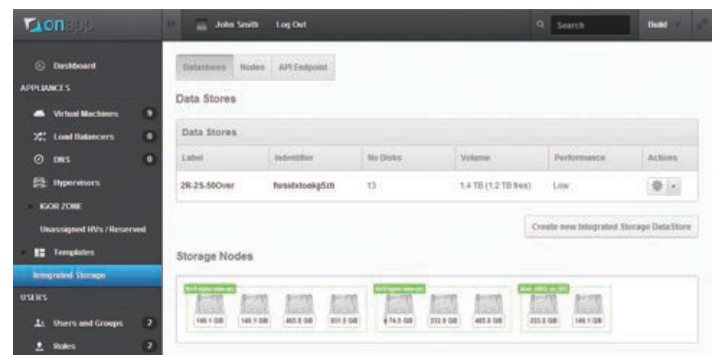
onapp

John Smith Log Out

Search

Build

Dashboard

APPLIANCES

Virtual Machines 9

Load Balancers 0

DNS 0

Hypervisors

IGOR ZONE

Unassigned HVs / Reserved

Templates

Integrated Storage

USERS

Users and Groups 2

Roles 2

Datastores Nodes API Endpoint

Data Stores

Data Stores

| Label | Identifier | No Disks | Volume | Performance | Actions |
|---|---|---|---|---|---|
| 2R-2S-50Over | fsrsidxtoakg5zh | 13 | 1.4 TB (1.2 TB free) | Low | |

Create new Integrated Storage DataStore

Storage Nodes

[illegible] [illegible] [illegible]

140.1 GB 149.1 GB 465.8 GB 931.5 GB 74.5 GB 232.9 GB 465.8 GB 233.8 GB 149.1 GB